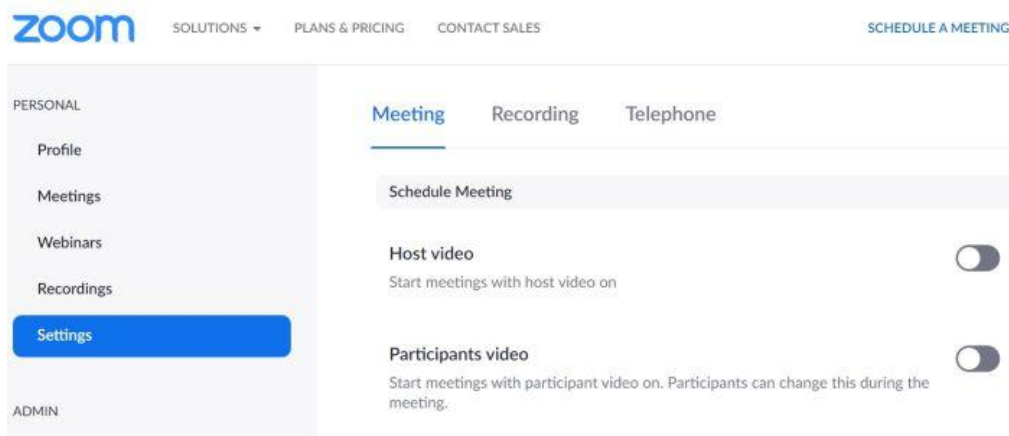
zoom SOLUTIONS ▾ PLANS & PRICING CONTACT SALES SCHEDULE A MEETING

PERSONAL

Profile

Meetings

Webinars

Recordings

Settings

ADMIN

Meeting Recording Telephone

Schedule Meeting

Host video

Start meetings with host video on

Participants video

Start meetings with participant video on. Participants can change this during the meeting.